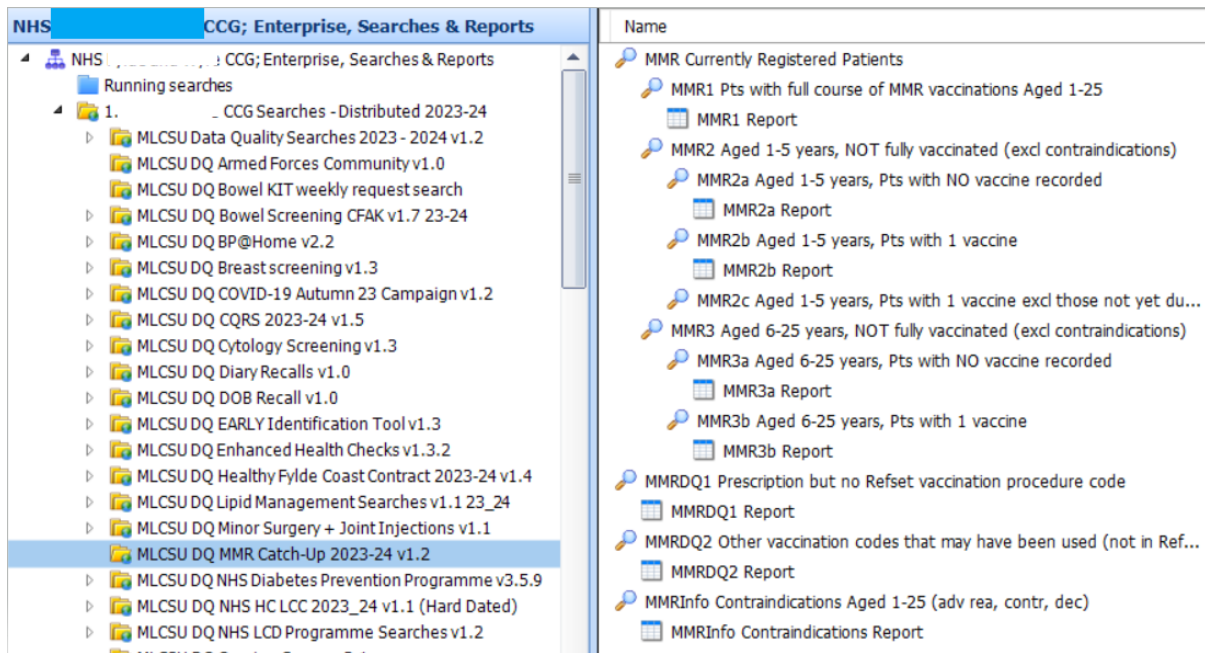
NHS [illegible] CCG; Enterprise, Searches & Reports

NHS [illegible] CCG; Enterprise, Searches & Reports
Running searches
1. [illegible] CCG Searches - Distributed 2023-24
MLCSU Data Quality Searches 2023 - 2024 v1.2
MLCSU DQ Armed Forces Community v1.0
MLCSU DQ Bowel KIT weekly request search
MLCSU DQ Bowel Screening CFAK v1.7 23-24
MLCSU DQ BP@Home v2.2
MLCSU DQ Breast screening v1.3
MLCSU DQ COVID-19 Autumn 23 Campaign v1.2
MLCSU DQ CQRS 2023-24 v1.5
MLCSU DQ Cytology Screening v1.3
MLCSU DQ Diary Recalls v1.0
MLCSU DQ DOB Recall v1.0
MLCSU DQ EARLY Identification Tool v1.3
MLCSU DQ Enhanced Health Checks v1.3.2
MLCSU DQ Healthy Fylde Coast Contract 2023-24 v1.4
MLCSU DQ Lipid Management Searches v1.1 23_24
MLCSU DQ Minor Surgery + Joint Injections v1.1
MLCSU DQ MMR Catch-Up 2023-24 v1.2
MLCSU DQ NHS Diabetes Prevention Programme v3.5.9
MLCSU DQ NHS HC LCC 2023_24 v1.1 (Hard Dated)
MLCSU DQ NHS LCD Programme Searches v1.2

Name
MMR Currently Registered Patients
MMR1 Pts with full course of MMR vaccinations Aged 1-25
MMR1 Report
MMR2 Aged 1-5 years, NOT fully vaccinated (excl contraindications)
MMR2a Aged 1-5 years, Pts with NO vaccine recorded
MMR2a Report
MMR2b Aged 1-5 years, Pts with 1 vaccine
MMR2b Report
MMR2c Aged 1-5 years, Pts with 1 vaccine excl those not yet du...
MMR3 Aged 6-25 years, NOT fully vaccinated (excl contraindications)
MMR3a Aged 6-25 years, Pts with NO vaccine recorded
MMR3a Report
MMR3b Aged 6-25 years, Pts with 1 vaccine
MMR3b Report
MMRDQ1 Prescription but no Refset vaccination procedure code
MMRDQ1 Report
MMRDQ2 Other vaccination codes that may have been used (not in Ref...
MMRDQ2 Report
MMRInfo Contraindications Aged 1-25 (adv rea, contr, dec)
MMRInfo Contraindications Report